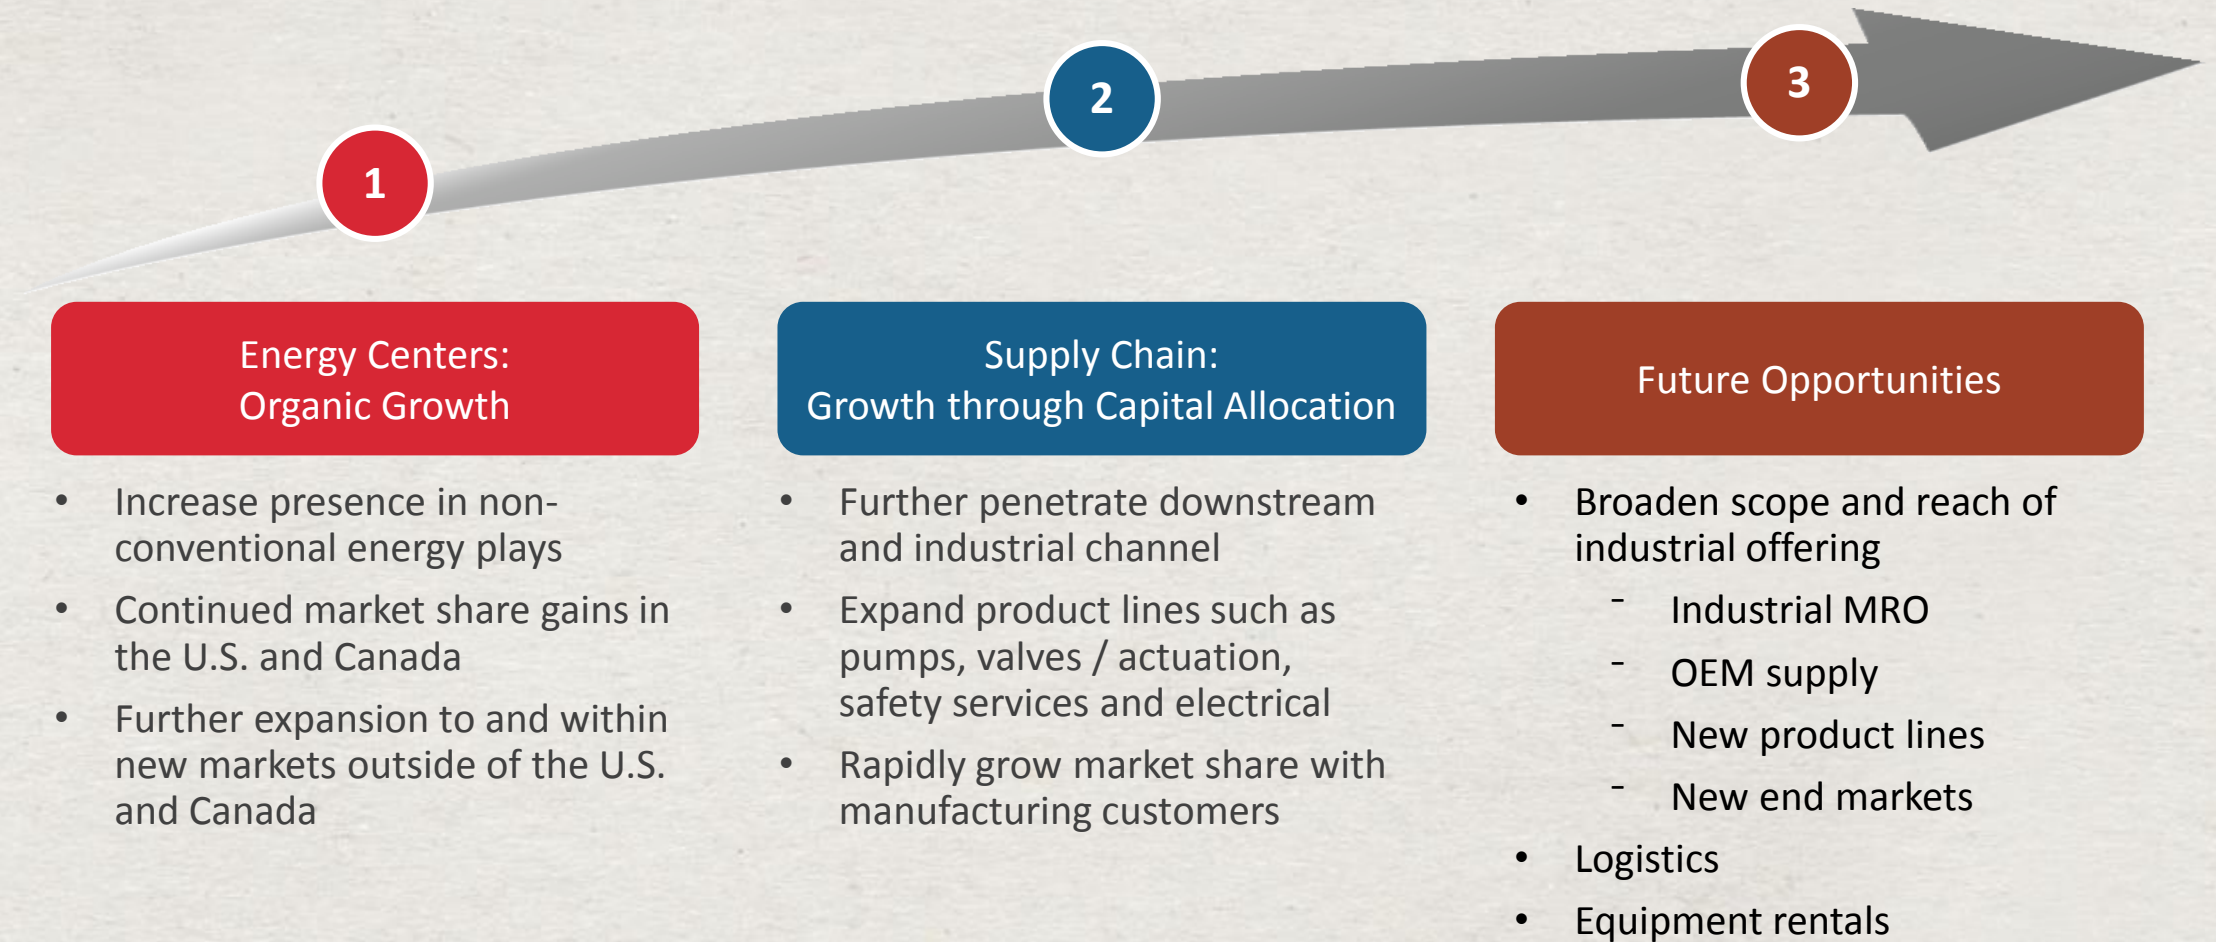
1

2

3

Energy Centers:
Organic Growth

- Increase presence in non-conventional energy plays
- Continued market share gains in the U.S. and Canada
- Further expansion to and within new markets outside of the U.S. and Canada

Supply Chain:
Growth through Capital Allocation

- Further penetrate downstream and industrial channel
- Expand product lines such as pumps, valves / actuation, safety services and electrical
- Rapidly grow market share with manufacturing customers

Future Opportunities

- Broaden scope and reach of industrial offering
  - Industrial MRO
  - OEM supply
  - New product lines
  - New end markets
- Logistics
- Equipment rentals